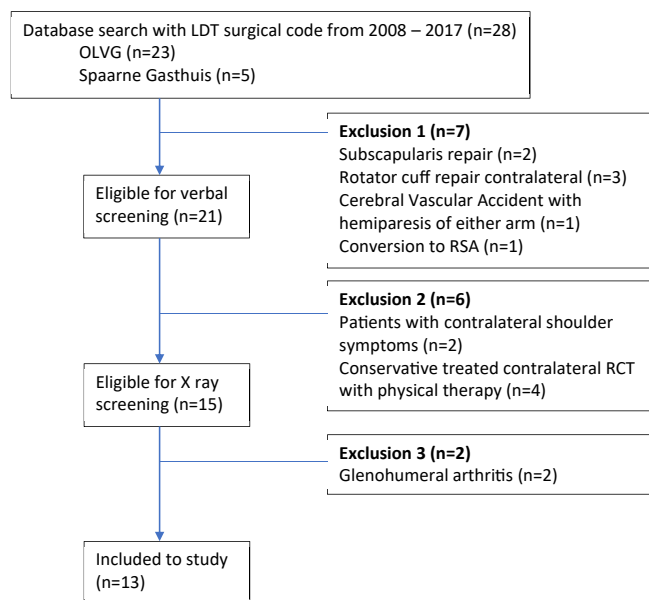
Database search with LDT surgical code from 2008 – 2017 (n=28)
OLVG (n=23)
Spaarne Gasthuis (n=5)

Exclusion 1 (n=7)
Subscapularis repair (n=2)
Rotator cuff repair contralateral (n=3)
Cerebral Vascular Accident with hemiparesis of either arm (n=1)
Conversion to RSA (n=1)

Eligible for verbal screening (n=21)

Exclusion 2 (n=6)
Patients with contralateral shoulder symptoms (n=2)
Conservative treated contralateral RCT with physical therapy (n=4)

Eligible for X ray screening (n=15)

Exclusion 3 (n=2)
Glenohumeral arthritis (n=2)

Included to study (n=13)